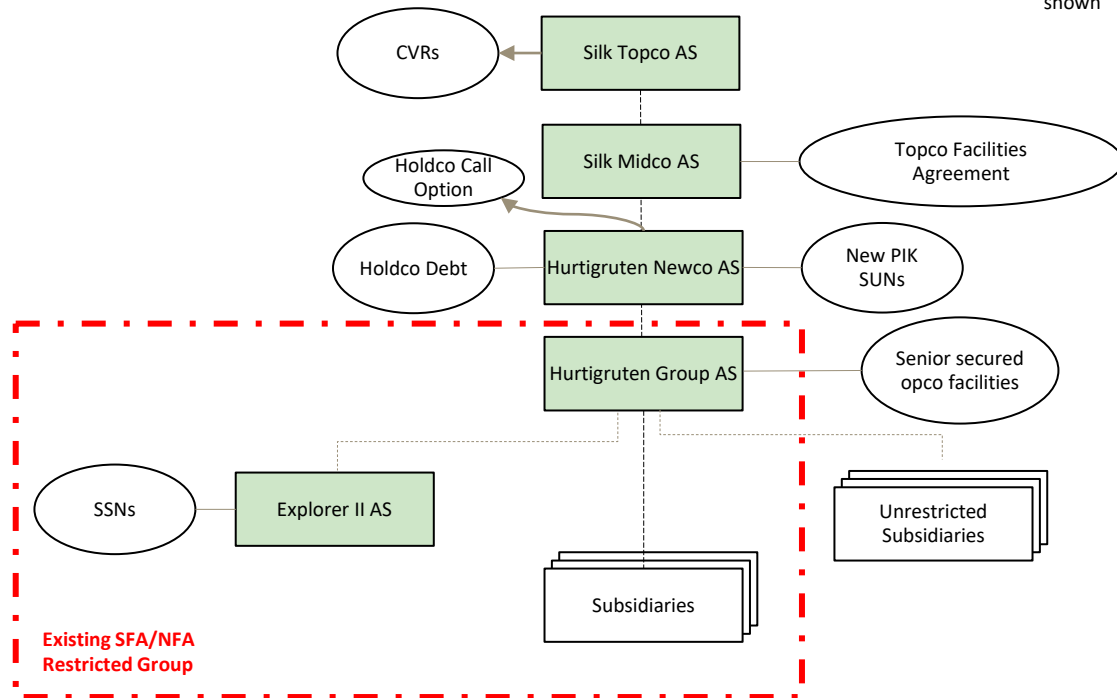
shown

CVRs

Silk Topco AS

Holdco Call Option

Silk Midco AS

Topco Facilities Agreement

Holdco Debt

Hurtigruten Newco AS

New PIK SUNs

Hurtigruten Group AS

Senior secured opco facilities

SSNs

Explorer II AS

Unrestricted Subsidiaries

Subsidiaries

Existing SFA/NFA Restricted Group